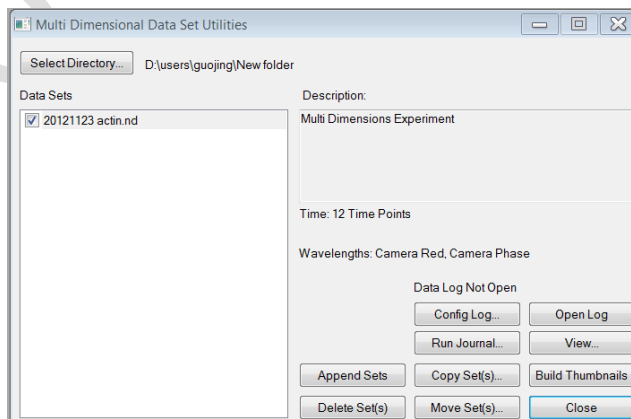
Multi Dimensional Data Set Utilities

Select Directory... D:\users\guojing\New folder

Data Sets

20121123 actin.nd

Description:

Multi Dimensions Experiment

Time: 12 Time Points

Wavelengths: Camera Red, Camera Phase

Data Log Not Open

Config Log...

Open Log

Run Journal...

View...

Append Sets

Copy Set(s)...

Build Thumbnails

Delete Set(s)

Move Set(s)...

Close